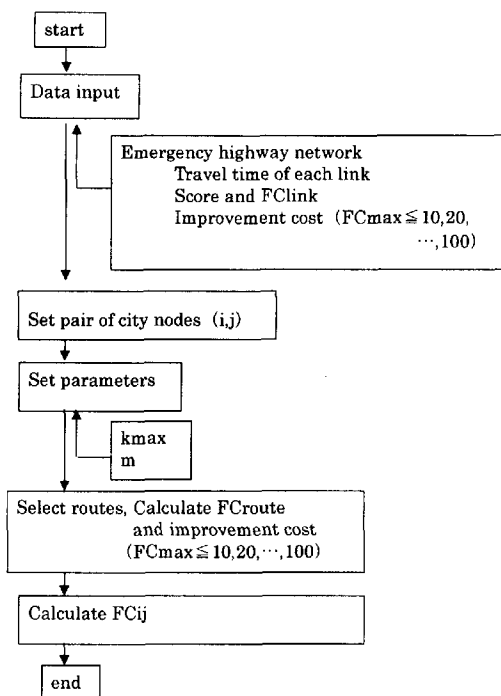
start

Data input

Emergency highway network
Travel time of each link
Score and FClink
Improvement cost (FCmax ≦ 10, 20, ⋯, 100)

Set pair of city nodes (i,j)

Set parameters

kmax
m

Select routes, Calculate FCroute and improvement cost (FCmax ≦ 10, 20, ⋯, 100)

Calculate FCij

end